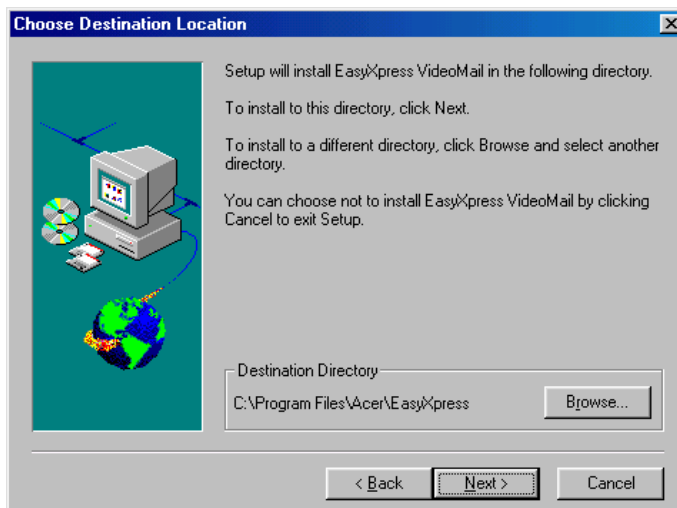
Choose Destination Location

Setup will install EasyXpress VideoMail in the following directory.

To install to this directory, click Next.

To install to a different directory, click Browse and select another directory.

You can choose not to install EasyXpress VideoMail by clicking Cancel to exit Setup.

Destination Directory

C:\Program Files\Acer\EasyXpress

Browse...

< Back

Next >

Cancel